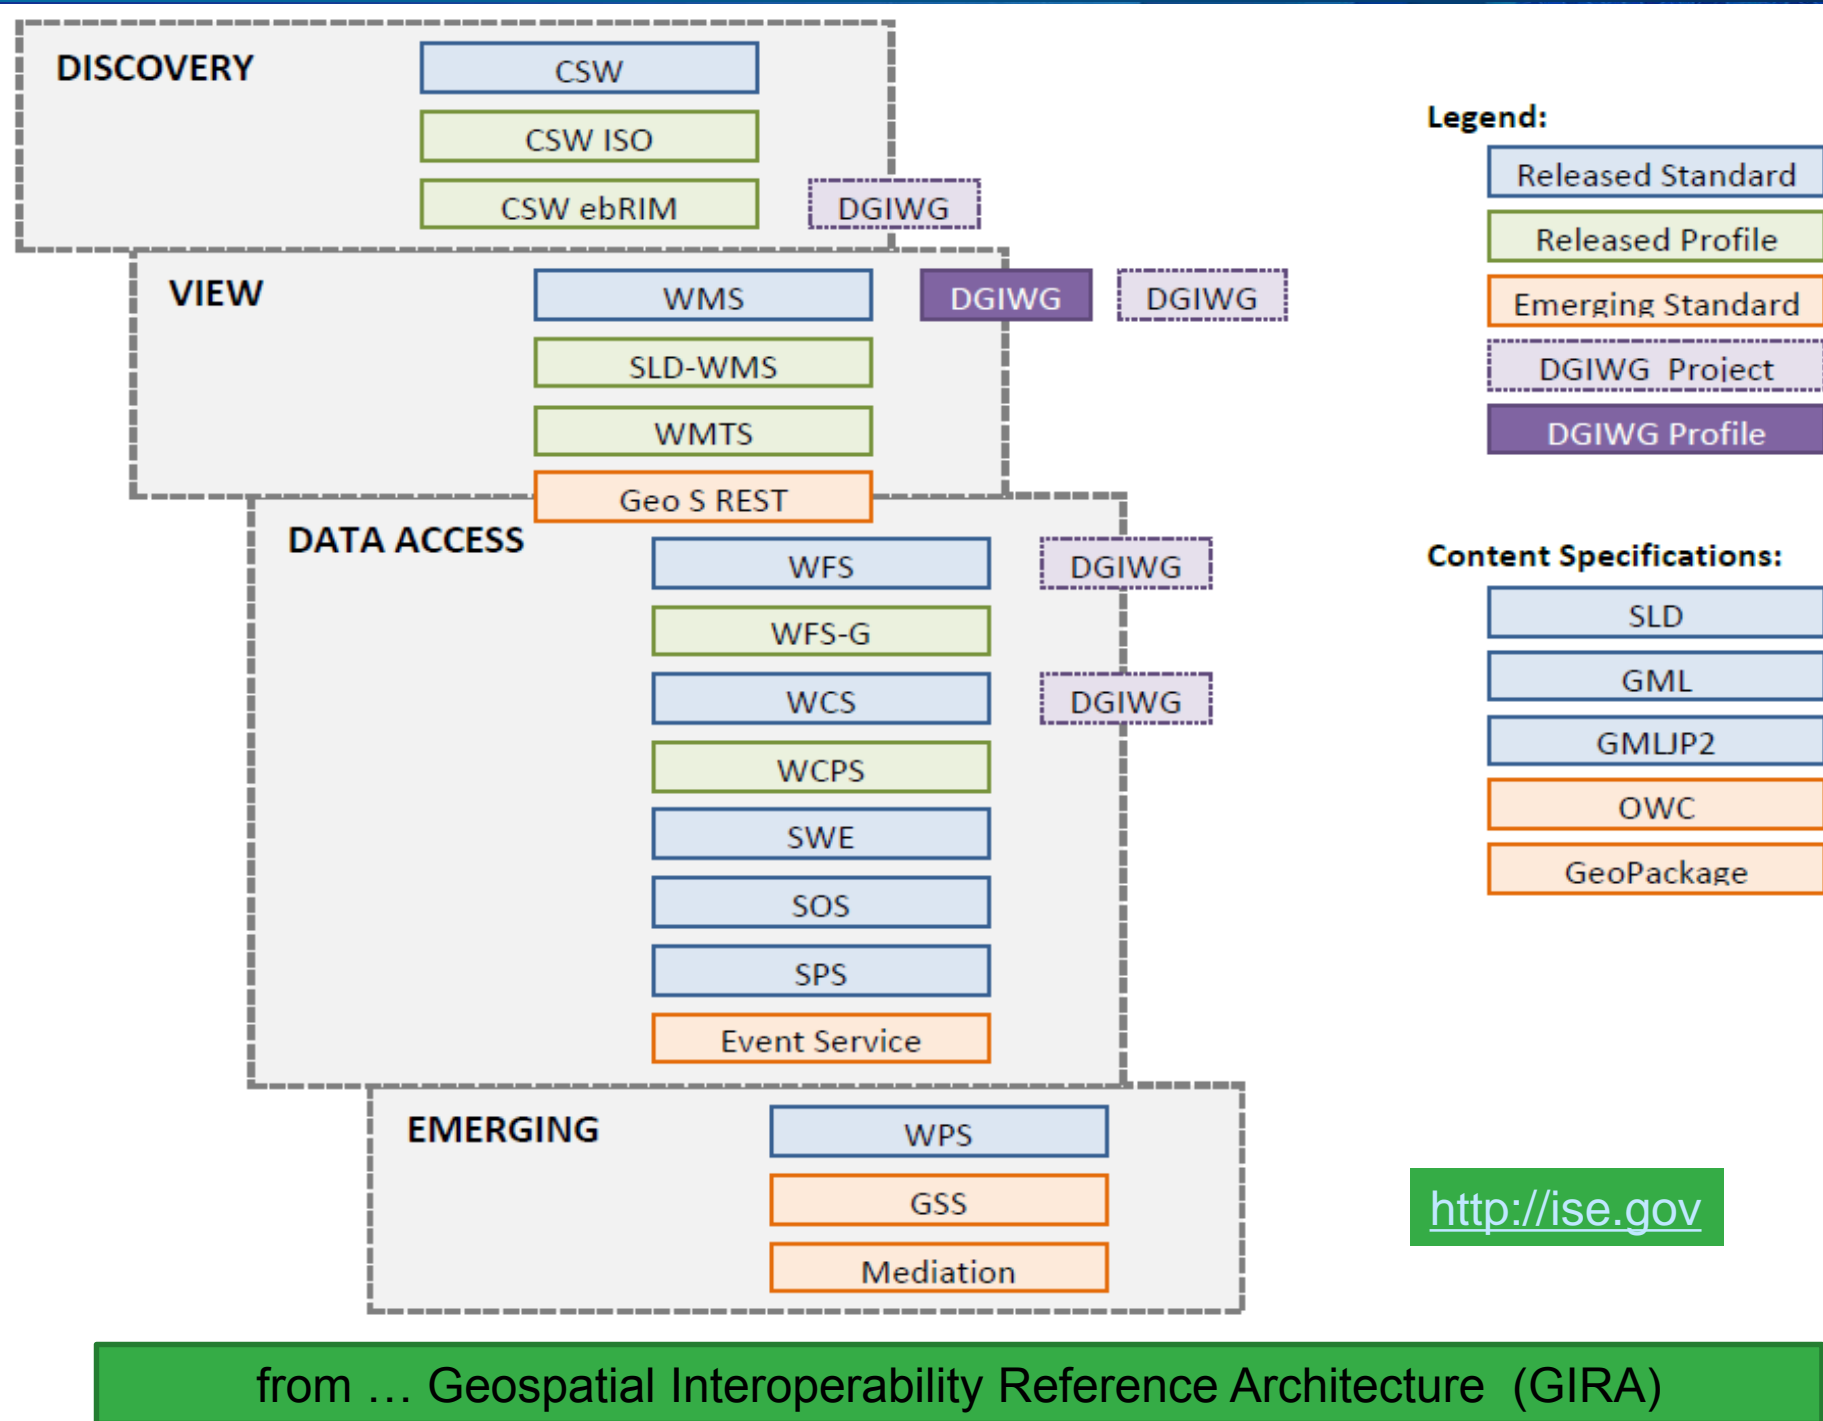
DISCOVERY

CSW

CSW ISO

CSW ebRIM

DGIWG

VIEW

WMS

DGIWG

DGIWG

SLD-WMS

WMTS

Geo S REST

DATA ACCESS

WFS

DGIWG

WFS-G

WCS

DGIWG

WCPS

SWE

SOS

SPS

Event Service

EMERGING

WPS

GSS

Mediation

Legend:

Released Standard

Released Profile

Emerging Standard

DGIWG Project

DGIWG Profile

Content Specifications:

SLD

GML

GMLJP2

OWC

GeoPackage

http://ise.gov

from … Geospatial Interoperability Reference Architecture (GIRA)